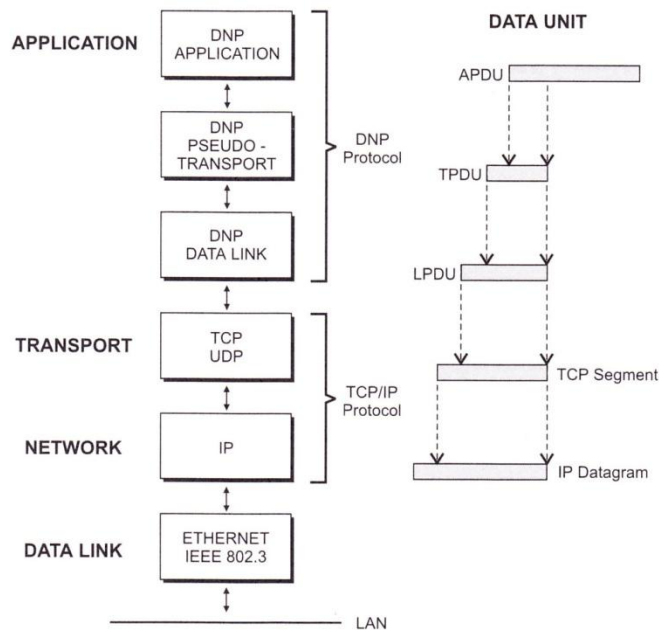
APPLICATION

DNP APPLICATION

DNP PSEUDO - TRANSPORT

DNP DATA LINK

DNP Protocol

TRANSPORT

TCP UDP

TCP/IP Protocol

NETWORK

IP

DATA LINK

ETHERNET IEEE 802.3

LAN

DATA UNIT

APDU

TPDU

LPDU

TCP Segment

IP Datagram